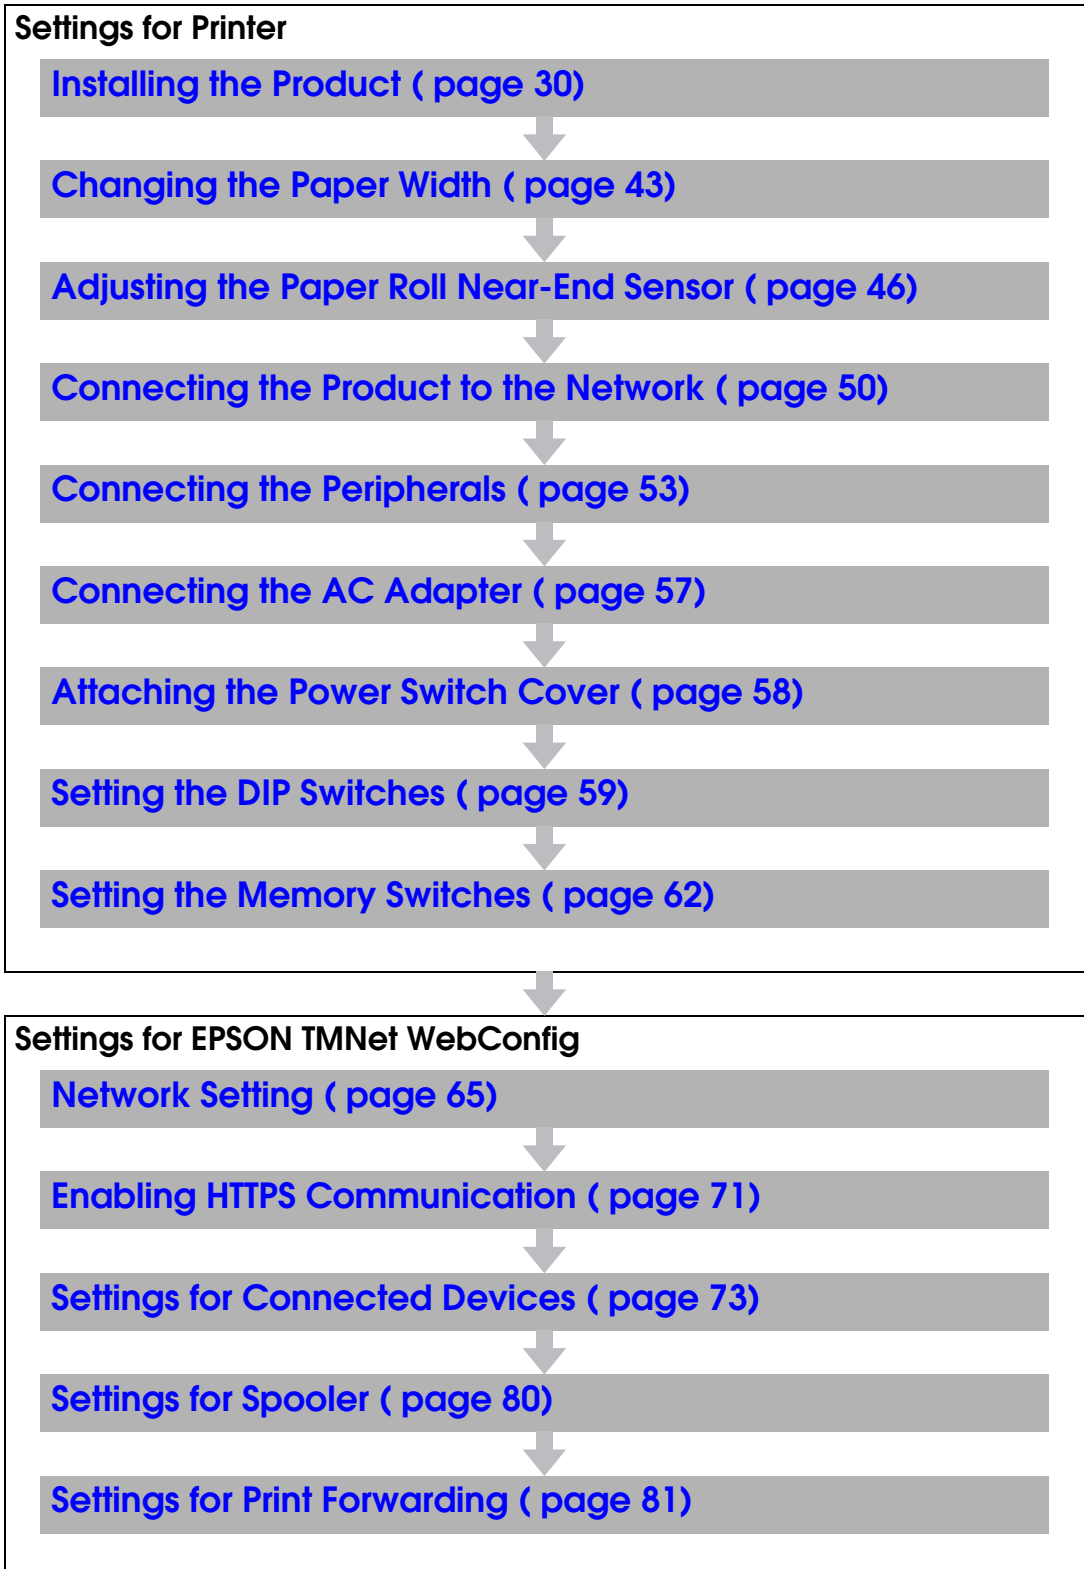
Settings for Printer

Installing the Product ( page 30)

Changing the Paper Width ( page 43)

Adjusting the Paper Roll Near-End Sensor ( page 46)

Connecting the Product to the Network ( page 50)

Connecting the Peripherals ( page 53)

Connecting the AC Adapter ( page 57)

Attaching the Power Switch Cover ( page 58)

Setting the DIP Switches ( page 59)

Setting the Memory Switches ( page 62)

Settings for EPSON TMNet WebConfig

Network Setting ( page 65)

Enabling HTTPS Communication ( page 71)

Settings for Connected Devices ( page 73)

Settings for Spooler ( page 80)

Settings for Print Forwarding ( page 81)